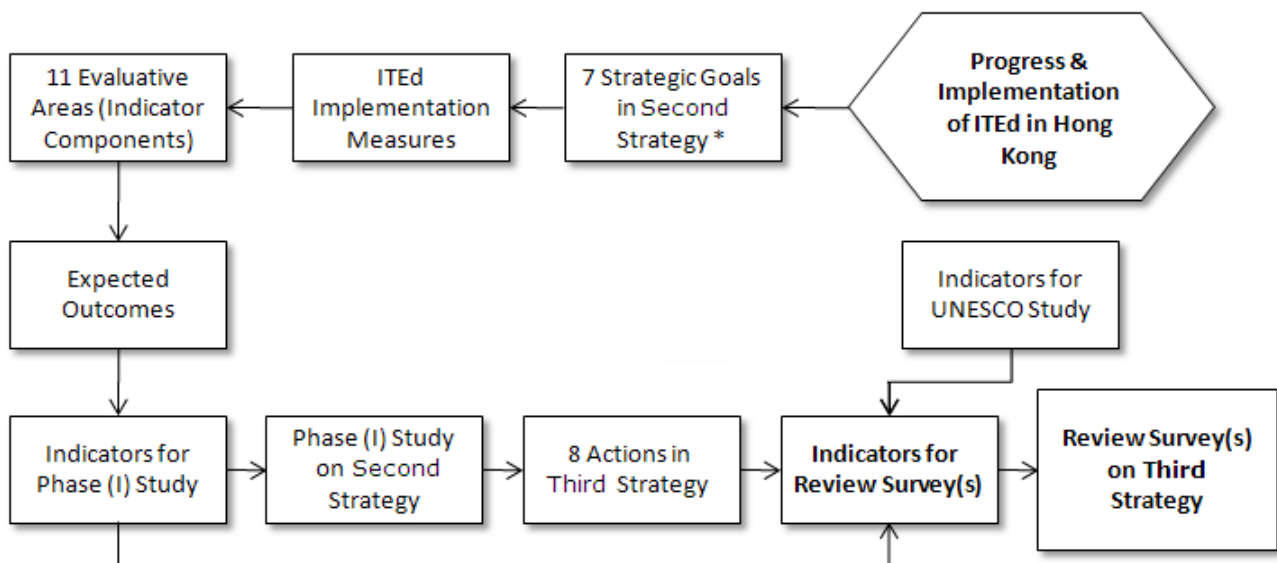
Progress & Implementation of ITEd in Hong Kong

7 Strategic Goals in Second Strategy *

ITEd Implementation Measures

11 Evaluative Areas (Indicator Components)

Expected Outcomes

Indicators for Phase (I) Study

Phase (I) Study on Second Strategy

8 Actions in Third Strategy

Indicators for UNESCO Study

Indicators for Review Survey(s)

Review Survey(s) on Third Strategy